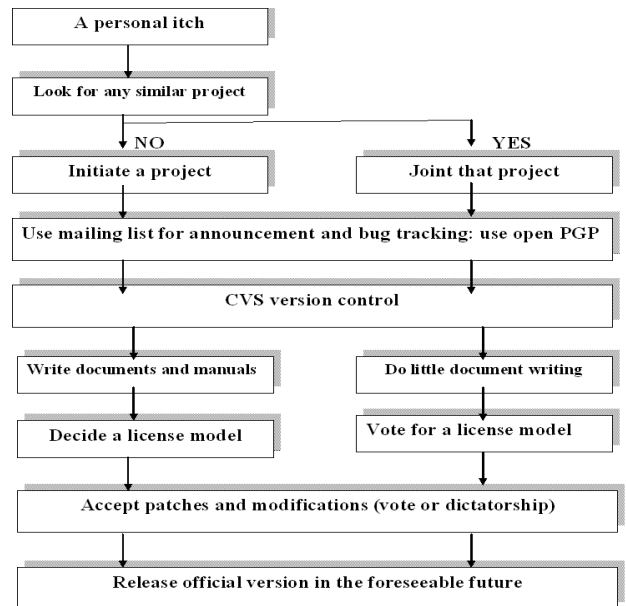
A personal itch

Look for any similar project

NO

YES

Initiate a project

Joint that project

Use mailing list for announcement and bug tracking: use open PGP

CVS version control

Write documents and manuals

Do little document writing

Decide a license model

Vote for a license model

Accept patches and modifications (vote or dictatorship)

Release official version in the foreseeable future